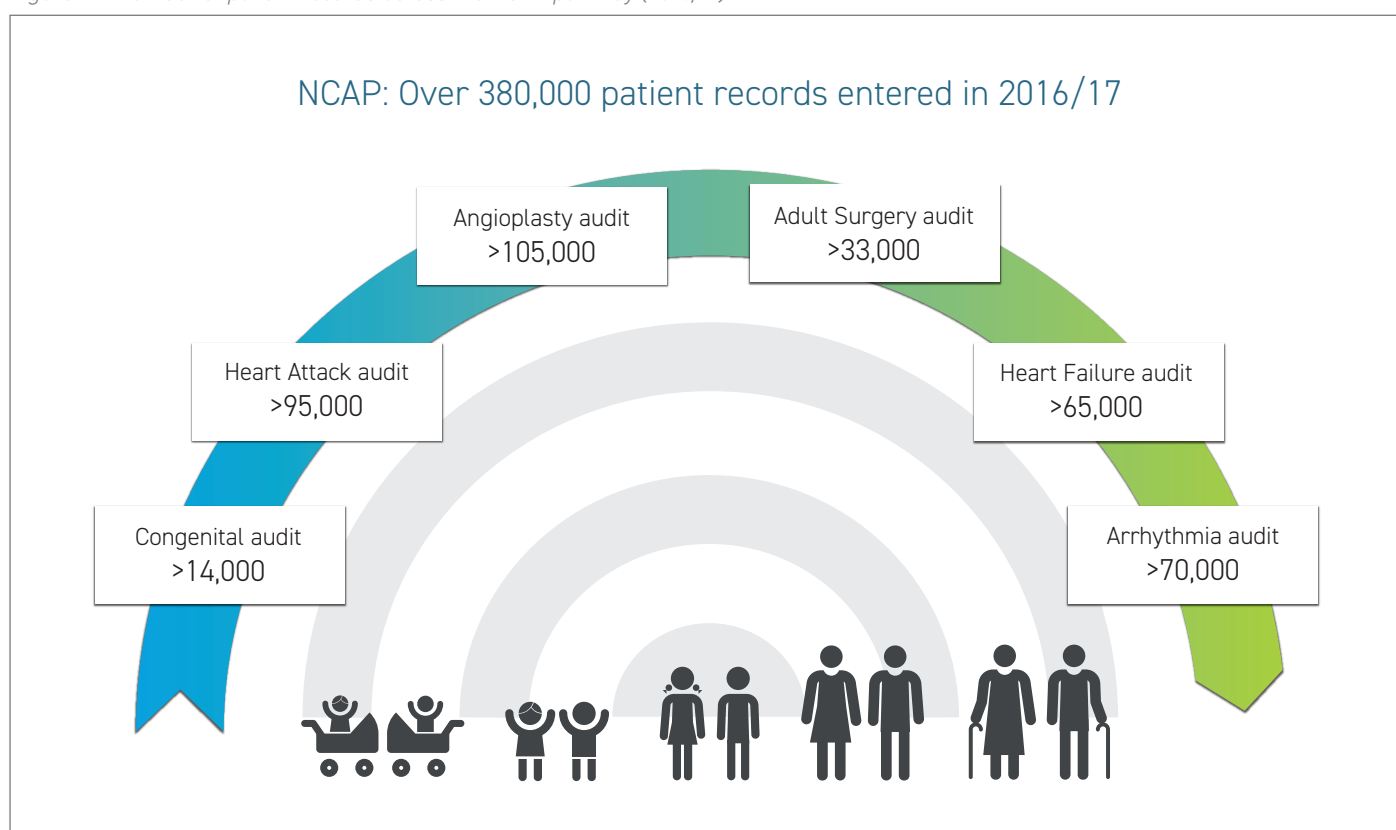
NCAP: Over 380,000 patient records entered in 2016/17

Angioplasty audit
>105,000

Adult Surgery audit
>33,000

Heart Attack audit
>95,000

Heart Failure audit
>65,000

Congenital audit
>14,000

Arrhythmia audit
>70,000